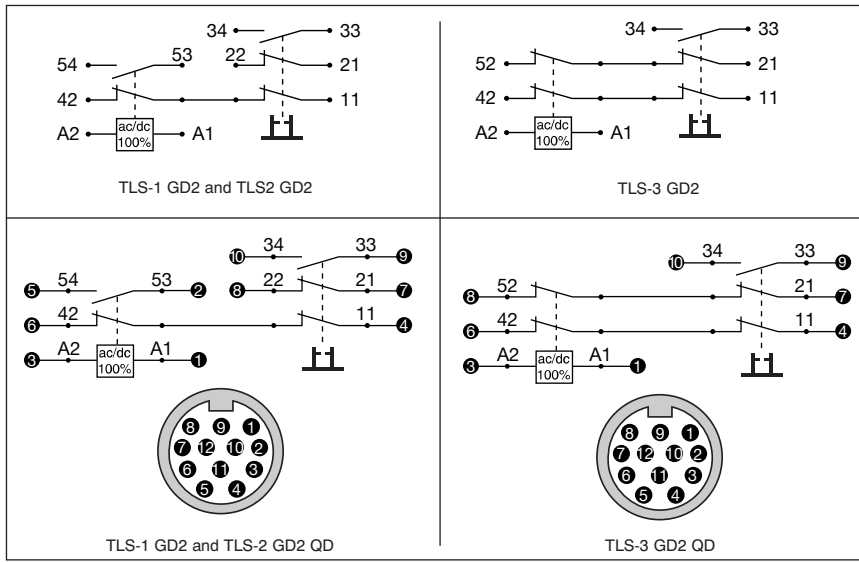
34 33
54 53 22 21
42 11
A2 ac/dc 100% A1

TLS-1 GD2 and TLS2 GD2

34 33
52 21
42 11
A2 ac/dc 100% A1

TLS-3 GD2

10 34 33 9
5 54 53 2
8 22 21 7
6 42 11 4
3 A2 ac/dc 100% A1 1

8 9 1
7 12 10 2
6 11 3
5 4

TLS-1 GD2 and TLS-2 GD2 QD

10 34 33 9
8 52 21 7
6 42 11 4
3 A2 ac/dc 100% A1 1

8 9 1
7 12 10 2
6 11 3
5 4

TLS-3 GD2 QD